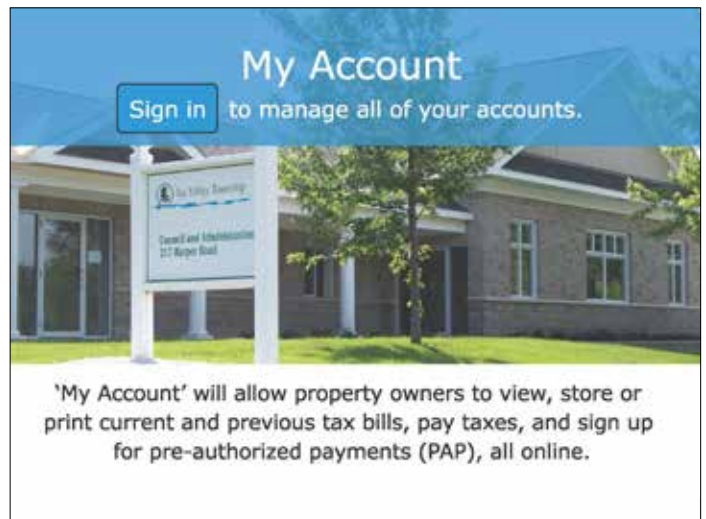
My Account

Sign in to manage all of your accounts.

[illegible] Township

Council and Administration
217 Harper Road

'My Account' will allow property owners to view, store or print current and previous tax bills, pay taxes, and sign up for pre-authorized payments (PAP), all online.